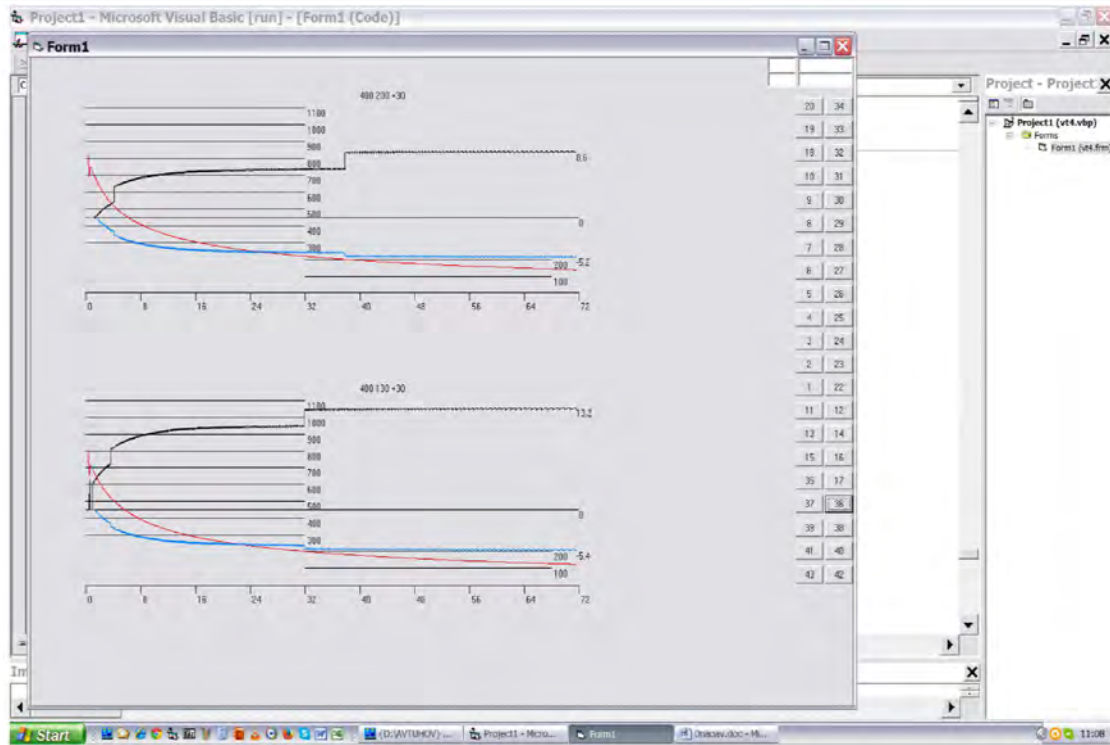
Project1 - Microsoft Visual Basic [run] - [Form1 (Code)]

Form1

400 200 +30

1100
1000
900
800
700
600
500
400
300
200
100

8.5
0
-5.2

0 8 16 24 32 40 48 56 64 72

400 130 +30

1100
1000
900
800
700
600
500
400
300
200
100

13.2
0
-5.4

0 8 16 24 32 40 48 56 64 72

| 20 | 34 |
|---|---|
| 19 | 33 |
| 18 | 32 |
| 10 | 31 |
| 9 | 30 |
| 8 | 29 |
| 7 | 28 |
| 6 | 27 |
| 5 | 26 |
| 4 | 25 |
| 3 | 24 |
| 2 | 23 |
| 1 | 22 |
| 11 | 12 |
| 13 | 14 |
| 15 | 16 |
| 35 | 17 |
| 37 | 36 |
| 39 | 38 |
| 41 | 40 |
| 42 | 42 |

Project - Project

Project1 (vt4.vbp)
Forms
Form1 (vt4.frm)

Im

Start
(D:\AVTUHOV) ...
Project1 - Micro...
Form1
Osinsev.doc - Mi...
11:08